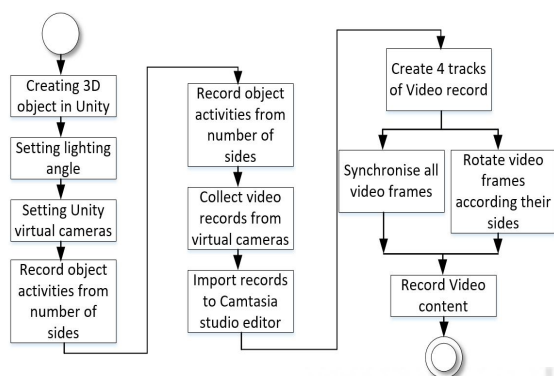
Creating 3D object in Unity

Setting lighting angle

Setting Unity virtual cameras

Record object activities from number of sides

Record object activities from number of sides

Collect video records from virtual cameras

Import records to Camtasia studio editor

Create 4 tracks of Video record

Synchronise all video frames

Rotate video frames according their sides

Record Video content